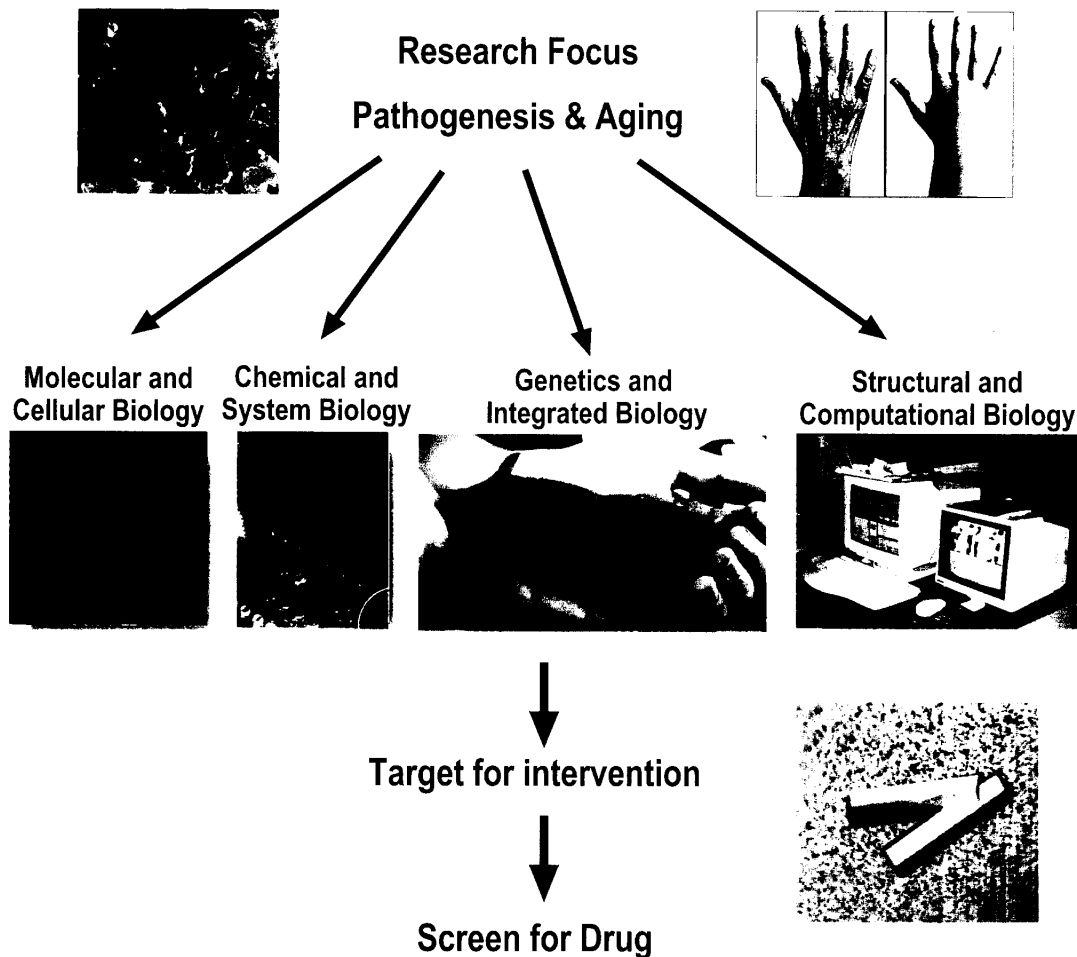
Research Focus

Pathogenesis & Aging

Molecular and Cellular Biology

Chemical and System Biology

Genetics and Integrated Biology

Structural and Computational Biology

Target for intervention

Screen for Drug